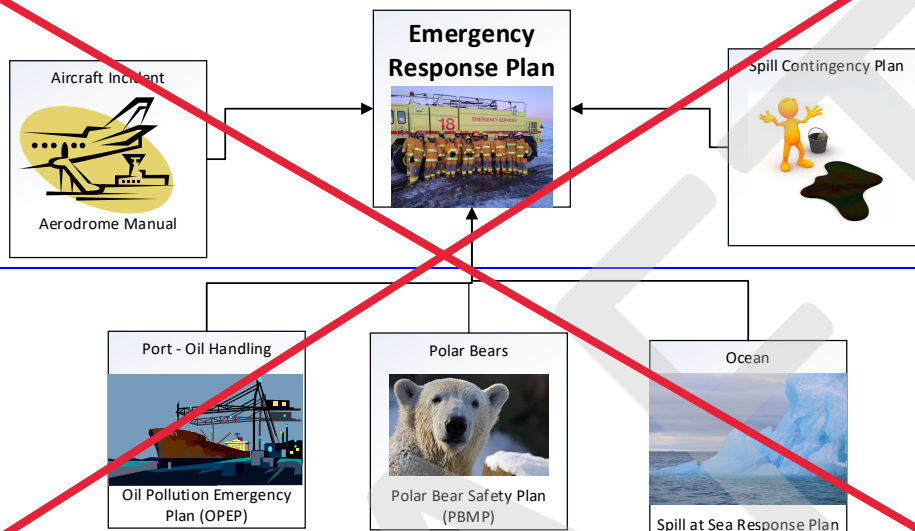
Emergency Response Plan

18

EMERGENCY SERVICES

Aircraft Incident

Aerodrome Manual

Spill Contingency Plan

Port - Oil Handling

Oil Pollution Emergency Plan (OPEP)

Polar Bears

Polar Bear Safety Plan (PBMP)

Ocean

Spill at Sea Response Plan